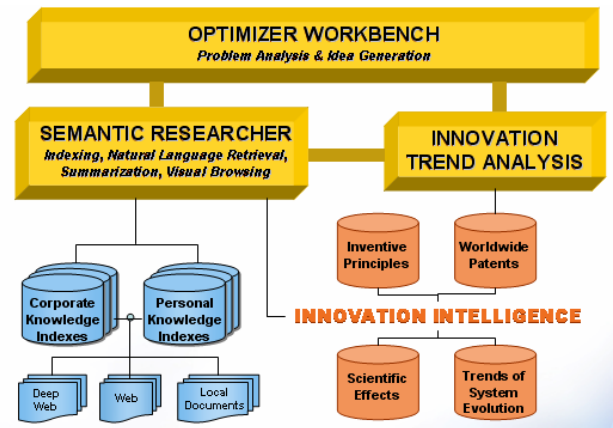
OPTIMIZER WORKBENCH
Problem Analysis & Idea Generation

SEMANTIC RESEARCHER
Indexing, Natural Language Retrieval, Summarization, Visual Browsing

INNOVATION TREND ANALYSIS

Inventive Principles

Worldwide Patents

Corporate Knowledge Indexes

Personal Knowledge Indexes

INNOVATION INTELLIGENCE

Deep Web

Web

Local Documents

Scientific Effects

Trends of System Evolution